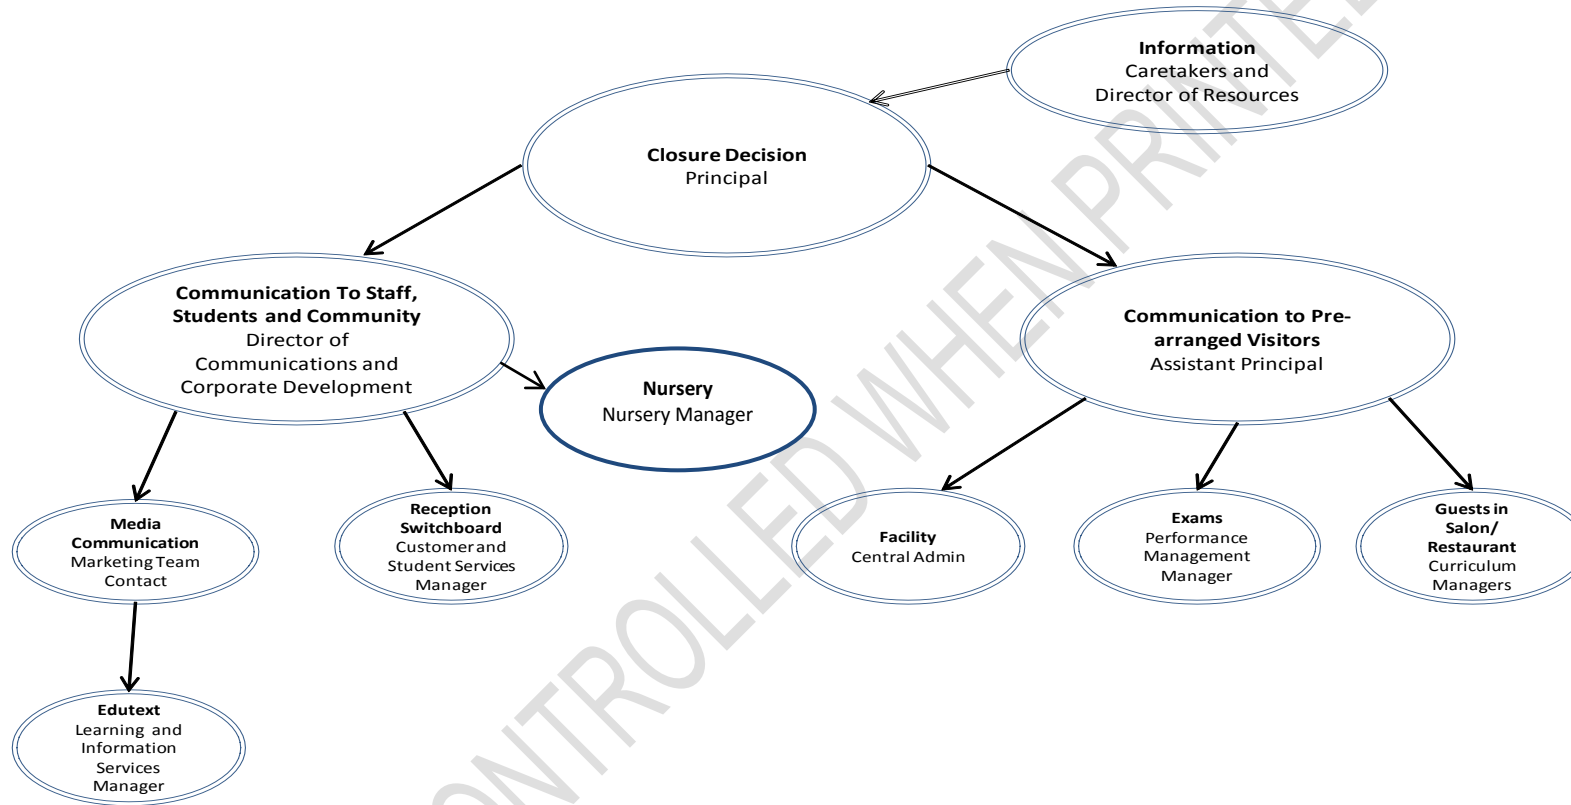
Information
Caretakers and
Director of Resources

Closure Decision
Principal

Communication To Staff, Students and Community
Director of Communications and Corporate Development

Nursery
Nursery Manager

Communication to Pre-arranged Visitors
Assistant Principal

Media Communication
Marketing Team Contact

Reception Switchboard
Customer and Student Services Manager

Facility
Central Admin

Exams
Performance Management Manager

Guests in Salon/ Restaurant
Curriculum Managers

Edutext
Learning and Information Services Manager

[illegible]NTROLLED WHEN PRINTE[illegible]